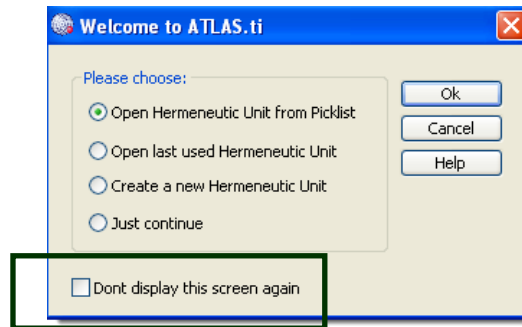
Welcome to ATLAS.ti

Please choose:

Open Hermeneutic Unit from Picklist

Open last used Hermeneutic Unit

Create a new Hermeneutic Unit

Just continue

Ok

Cancel

Help

Dont display this screen again